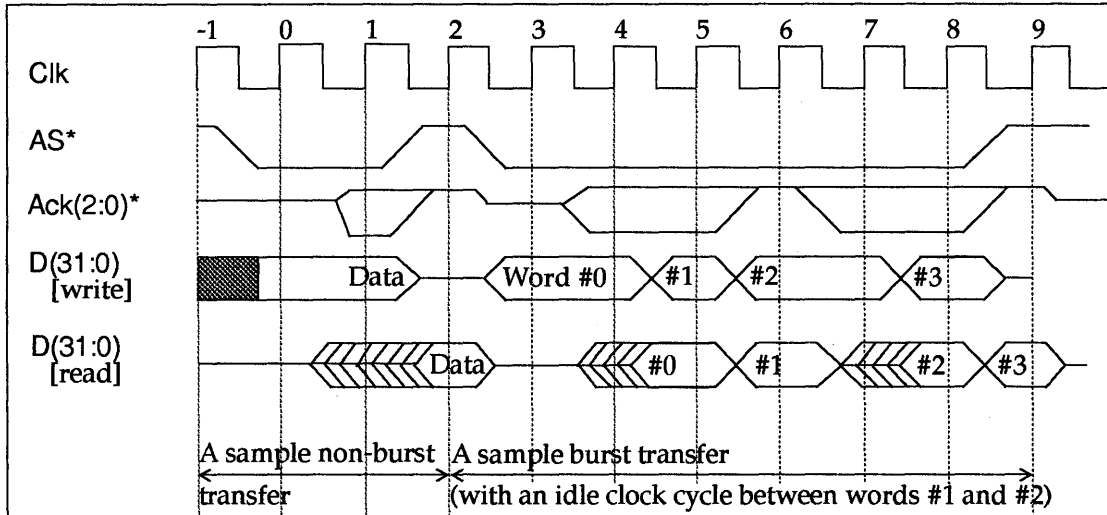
-1 0 1 2 3 4 5 6 7 8 9

Clk

AS*

Ack(2:0)*

D(31:0) [write]

Data

Word #0

#1

#2

#3

D(31:0) [read]

Data

#0

#1

#2

#3

A sample non-burst transfer

A sample burst transfer (with an idle clock cycle between words #1 and #2)